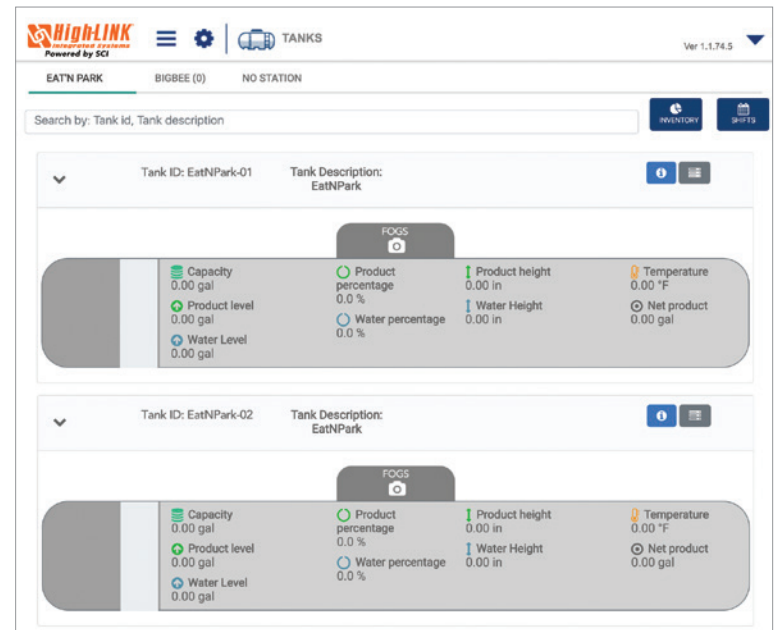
HighLINK
Integrated Systems
Powered by SCI

TANKS

Ver 1.1.74.5

EAT'N PARK
BIGBEE (0)
NO STATION

Search by: Tank id, Tank description

INVENTORY
SHIFTS

Tank ID: EatNPark-01
Tank Description: EatNPark

FOGS

Capacity
0.00 gal
Product level
0.00 gal
Water Level
0.00 gal

Product percentage
0.0 %
Water percentage
0.0 %

Product height
0.00 in
Water Height
0.00 in

Temperature
0.00 °F
Net product
0.00 gal

Tank ID: EatNPark-02
Tank Description: EatNPark

FOGS

Capacity
0.00 gal
Product level
0.00 gal
Water Level
0.00 gal

Product percentage
0.0 %
Water percentage
0.0 %

Product height
0.00 in
Water Height
0.00 in

Temperature
0.00 °F
Net product
0.00 gal